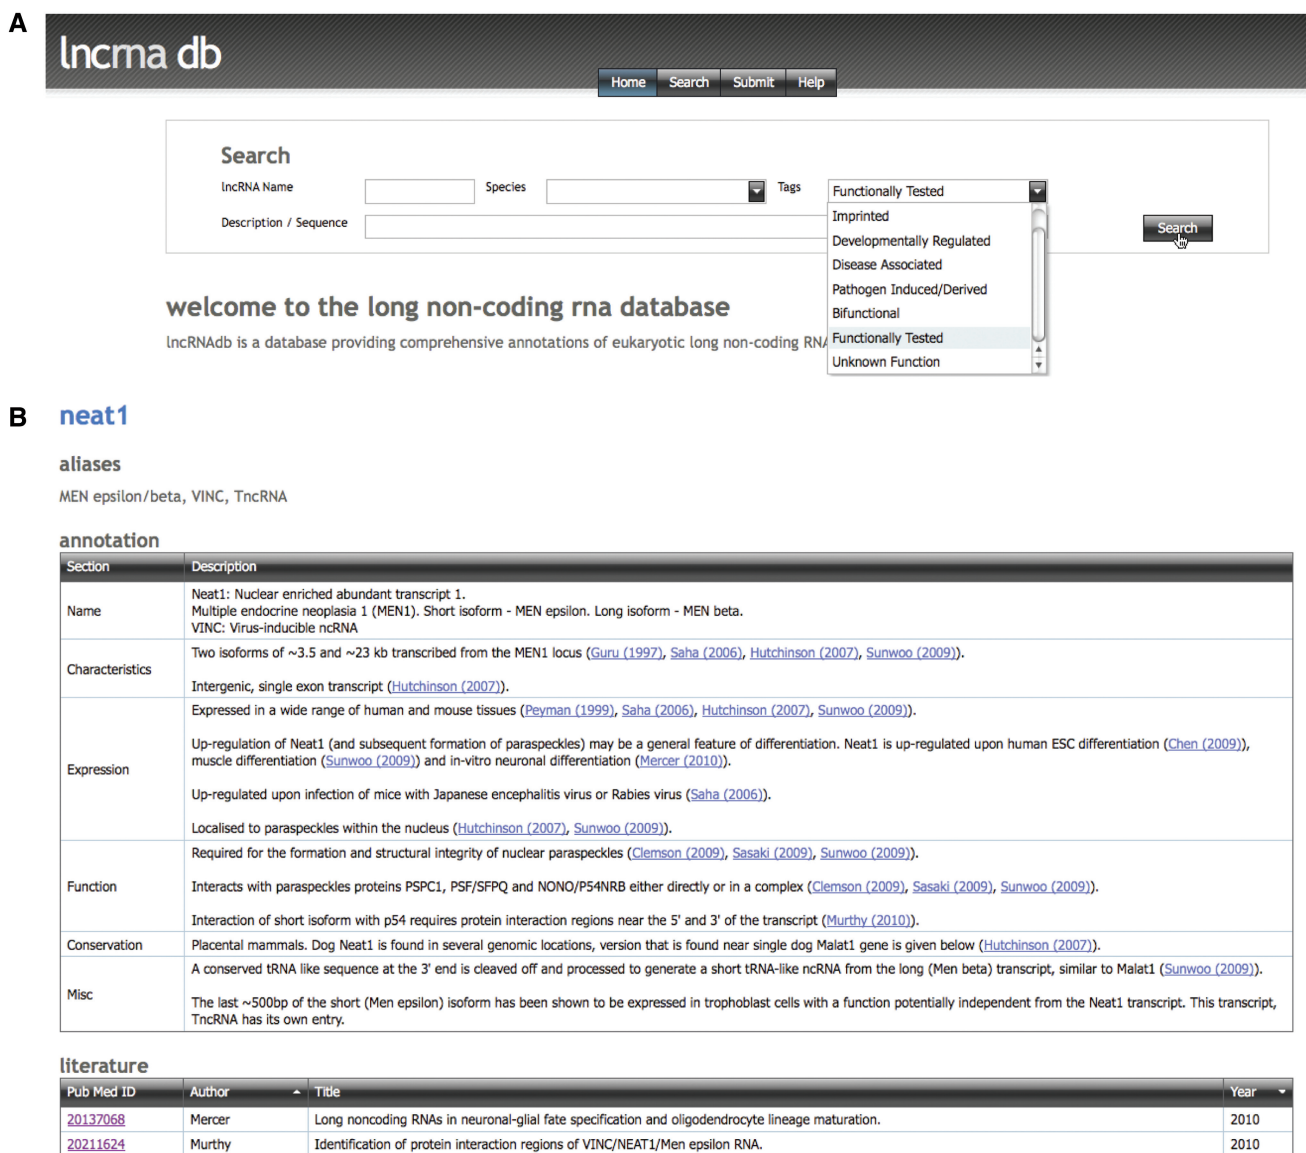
A

lncrna db

Home Search Submit Help

Search

lncRNA Name

Species

Tags

Functionally Tested

Description / Sequence

Imprinted
Developmentally Regulated
Disease Associated
Pathogen Induced/Derived
Bifunctional
Functionally Tested
Unknown Function

Search

welcome to the long non-coding rna database

lncRNAdb is a database providing comprehensive annotations of eukaryotic long non-coding RN

B

neat1

aliases

MEN epsilon/beta, VINC, TncRNA

annotation

| Section | Description |
|---|---|
| Name | Neat1: Nuclear enriched abundant transcript 1. Multiple endocrine neoplasia 1 (MEN1). Short isoform - MEN epsilon. Long isoform - MEN beta. VINC: Virus-inducible ncRNA |
| Characteristics | Two isoforms of ~3.5 and ~23 kb transcribed from the MEN1 locus (Guru (1997), Saha (2006), Hutchinson (2007), Sunwoo (2009)). Intergenic, single exon transcript (Hutchinson (2007)). |
| Expression | Expressed in a wide range of human and mouse tissues (Peyman (1999), Saha (2006), Hutchinson (2007), Sunwoo (2009)). Up-regulation of Neat1 (and subsequent formation of paraspeckles) may be a general feature of differentiation. Neat1 is up-regulated upon human ESC differentiation (Chen (2009)), muscle differentiation (Sunwoo (2009)) and in-vitro neuronal differentiation (Mercer (2010)). Up-regulated upon infection of mice with Japanese encephalitis virus or Rabies virus (Saha (2006)). Localised to paraspeckles within the nucleus (Hutchinson (2007), Sunwoo (2009)). |
| Function | Required for the formation and structural integrity of nuclear paraspeckles (Clemson (2009), Sasaki (2009), Sunwoo (2009)). Interacts with paraspeckles proteins PSPC1, PSF/SFPQ and NONO/P54NRB either directly or in a complex (Clemson (2009), Sasaki (2009), Sunwoo (2009)). Interaction of short isoform with p54 requires protein interaction regions near the 5' and 3' of the transcript (Murthy (2010)). |
| Conservation | Placental mammals. Dog Neat1 is found in several genomic locations, version that is found near single dog Malat1 gene is given below (Hutchinson (2007)). |
| Misc | A conserved tRNA like sequence at the 3' end is cleaved off and processed to generate a short tRNA-like ncRNA from the long (Men beta) transcript, similar to Malat1 (Sunwoo (2009)). The last ~500bp of the short (Men epsilon) isoform has been shown to be expressed in trophoblast cells with a function potentially independent from the Neat1 transcript. This transcript, TncRNA has its own entry. |

literature

| Pub Med ID | Author | Title | Year |
|---|---|---|---|
| 20137068 | Mercer | Long noncoding RNAs in neuronal-glial fate specification and oligodendrocyte lineage maturation. | 2010 |
| 20211624 | Murthy | Identification of protein interaction regions of VINC/NEAT1/Men epsilon RNA. | 2010 |